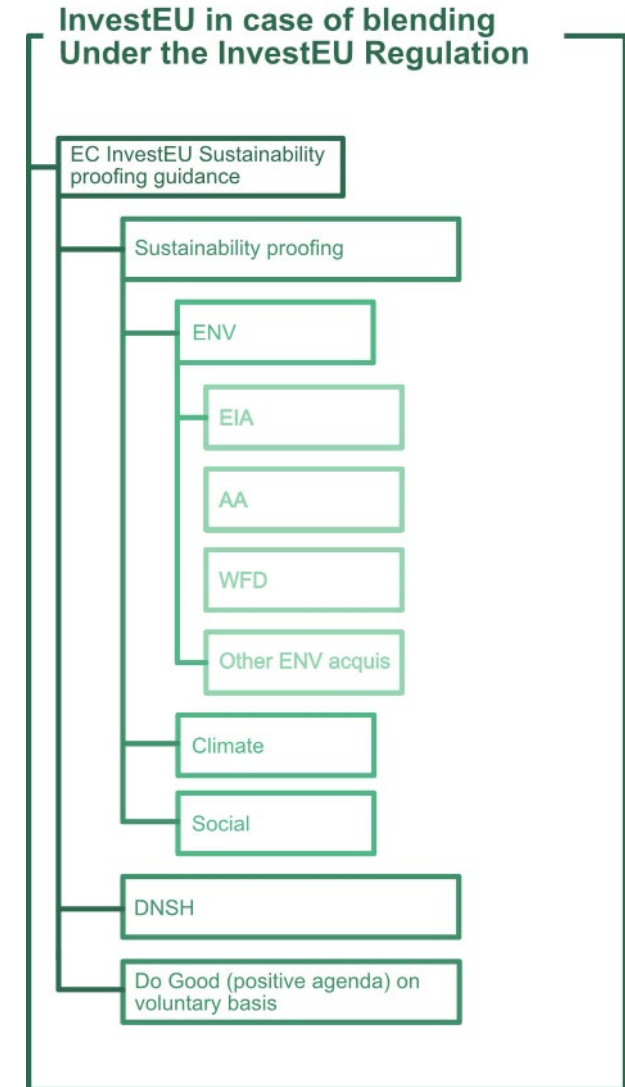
InvestEU in case of blending
Under the InvestEU Regulation

EC InvestEU Sustainability proofing guidance

Sustainability proofing

ENV

EIA

AA

WFD

Other ENV acquis

Climate

Social

DNSH

Do Good (positive agenda) on voluntary basis